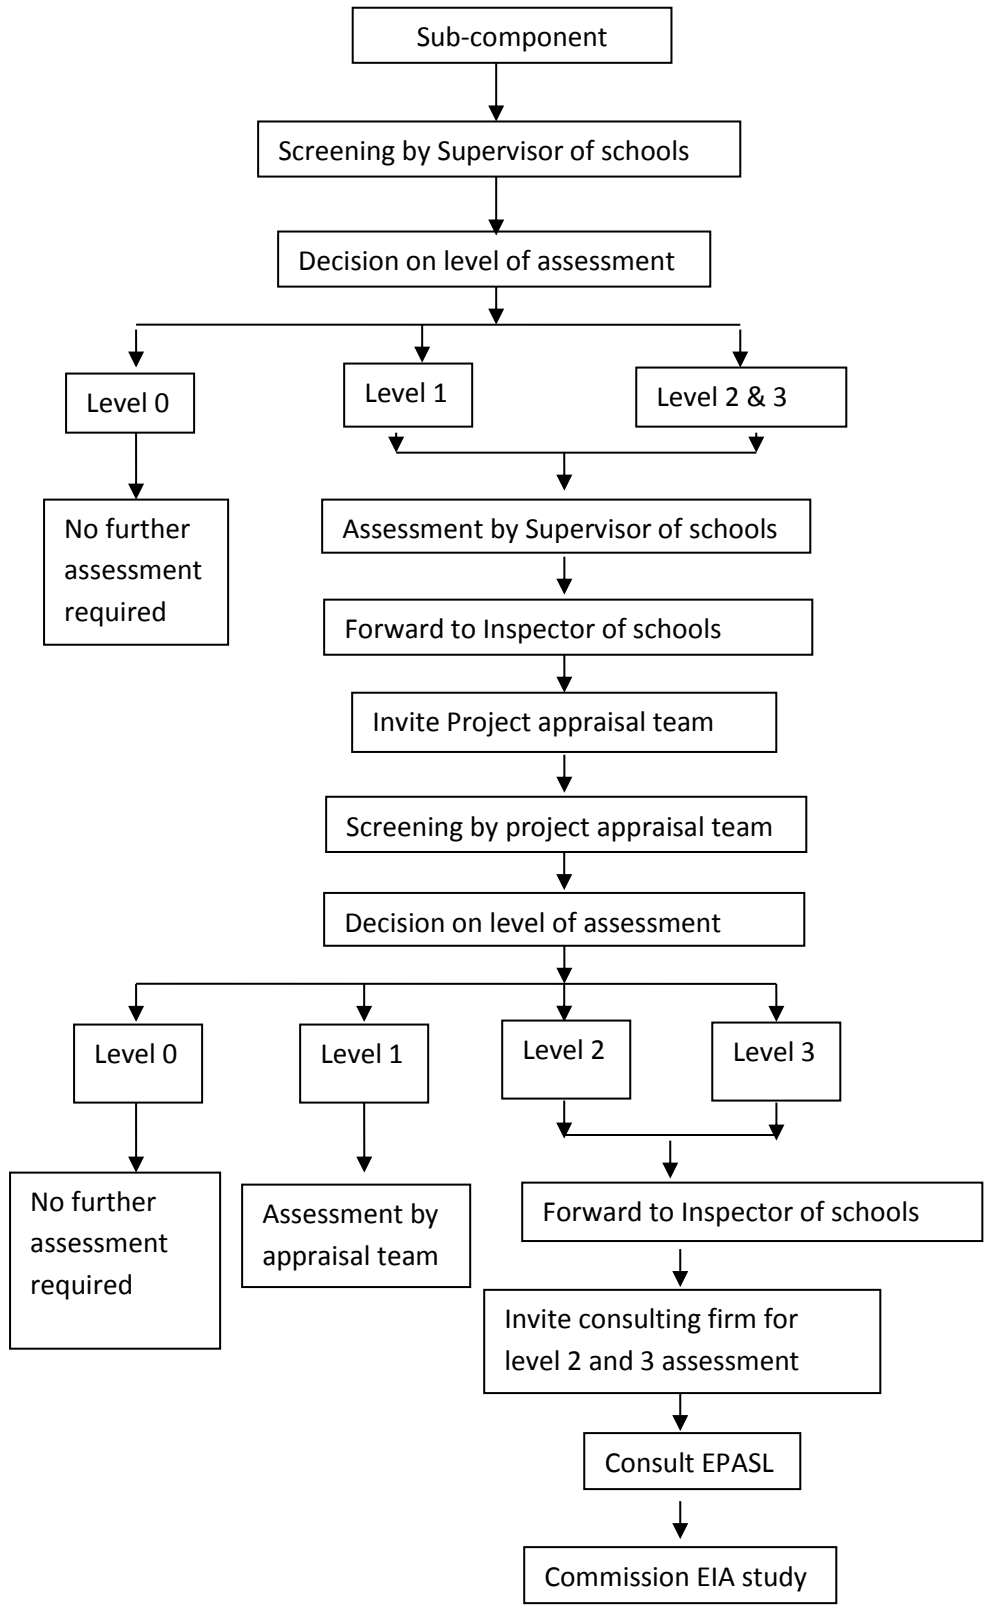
Sub-component

Screening by Supervisor of schools

Decision on level of assessment

Level 0

Level 1

Level 2 & 3

No further assessment required

Assessment by Supervisor of schools

Forward to Inspector of schools

Invite Project appraisal team

Screening by project appraisal team

Decision on level of assessment

Level 0

Level 1

Level 2

Level 3

No further assessment required

Assessment by appraisal team

Forward to Inspector of schools

Invite consulting firm for level 2 and 3 assessment

Consult EPASL

Commission EIA study